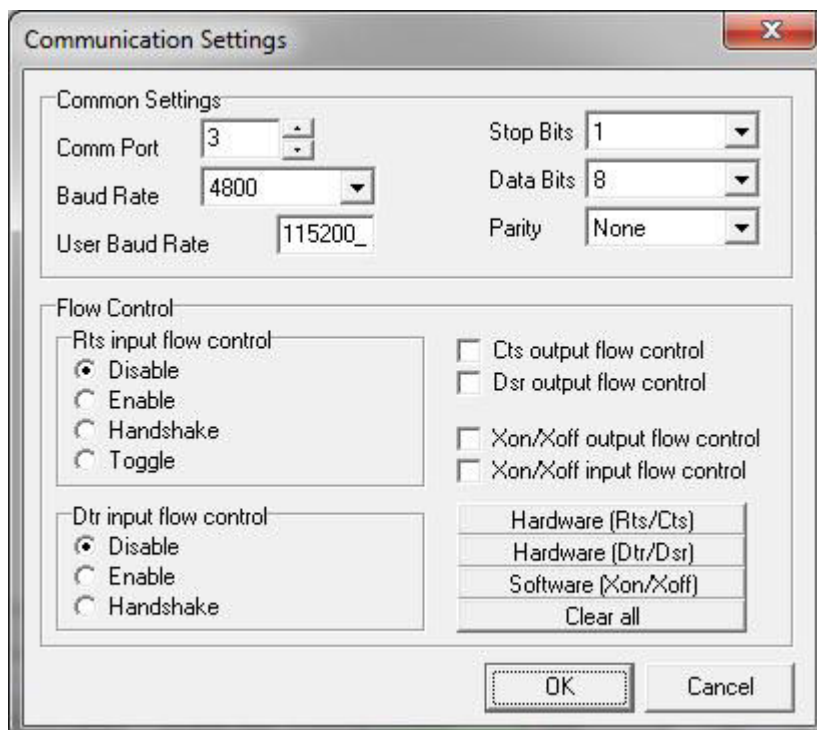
Communication Settings

Common Settings

Comm Port 3

Baud Rate 4800

User Baud Rate 115200_

Stop Bits 1

Data Bits 8

Parity None

Flow Control

Rts input flow control

Disable

Enable

Handshake

Toggle

Cts output flow control

Dsr output flow control

Xon/Xoff output flow control

Xon/Xoff input flow control

Dtr input flow control

Disable

Enable

Handshake

Hardware (Rts/Cts)

Hardware (Dtr/Dsr)

Software (Xon/Xoff)

Clear all

OK

Cancel